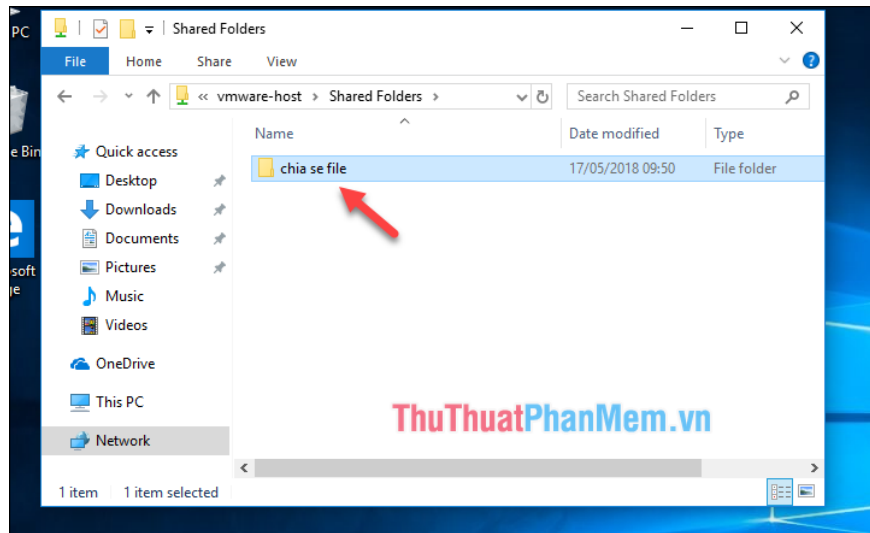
PC

e Bin

soft
ge

Shared Folders

File Home Share View

« vmware-host › Shared Folders ›

Search Shared Folders

Quick access
Desktop
Downloads
Documents
Pictures
Music
Videos
OneDrive
This PC
Network

| Name | Date modified | Type |
|---|---|---|
| chia se file | 17/05/2018 09:50 | File folder |

ThuThuatPhanMem.vn

1 item 1 item selected